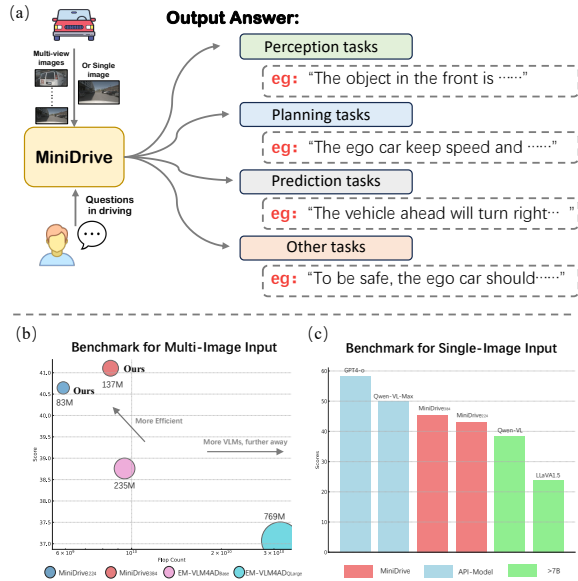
(a)

Output Answer:

Multi-view images

Or Single image

MiniDrive

Questions in driving

Perception tasks

eg: "The object in the front is ……"

Planning tasks

eg: "The ego car keep speed and ……"

Prediction tasks

eg: "The vehicle ahead will turn right… "

Other tasks

eg: "To be safe, the ego car should……"

(b)

Benchmark for Multi-Image Input

Ours
137M

Ours
83M

More Efficient

More VLMs, further away

235M

769M

Scores

41.0
40.5
40.0
39.5
39.0
38.5
38.0
37.5
37.0

$6\times10^{9}$ $10^{10}$ $2\times10^{10}$ $3\times10^{10}$

Flop Count

MiniDrive$_{224}$ MiniDrive$_{384}$ EM-VLM4AD$_{Base}$ EM-VLM4AD$_{Large}$

(c)

Benchmark for Single-Image Input

GPT4-o

Qwen-VL-Max

MiniDrive$_{384}$

MiniDrive$_{224}$

Qwen-VL

LLaVA1.5

Scores

60
50
40
30
20
10
0

MiniDrive API-Model >7B